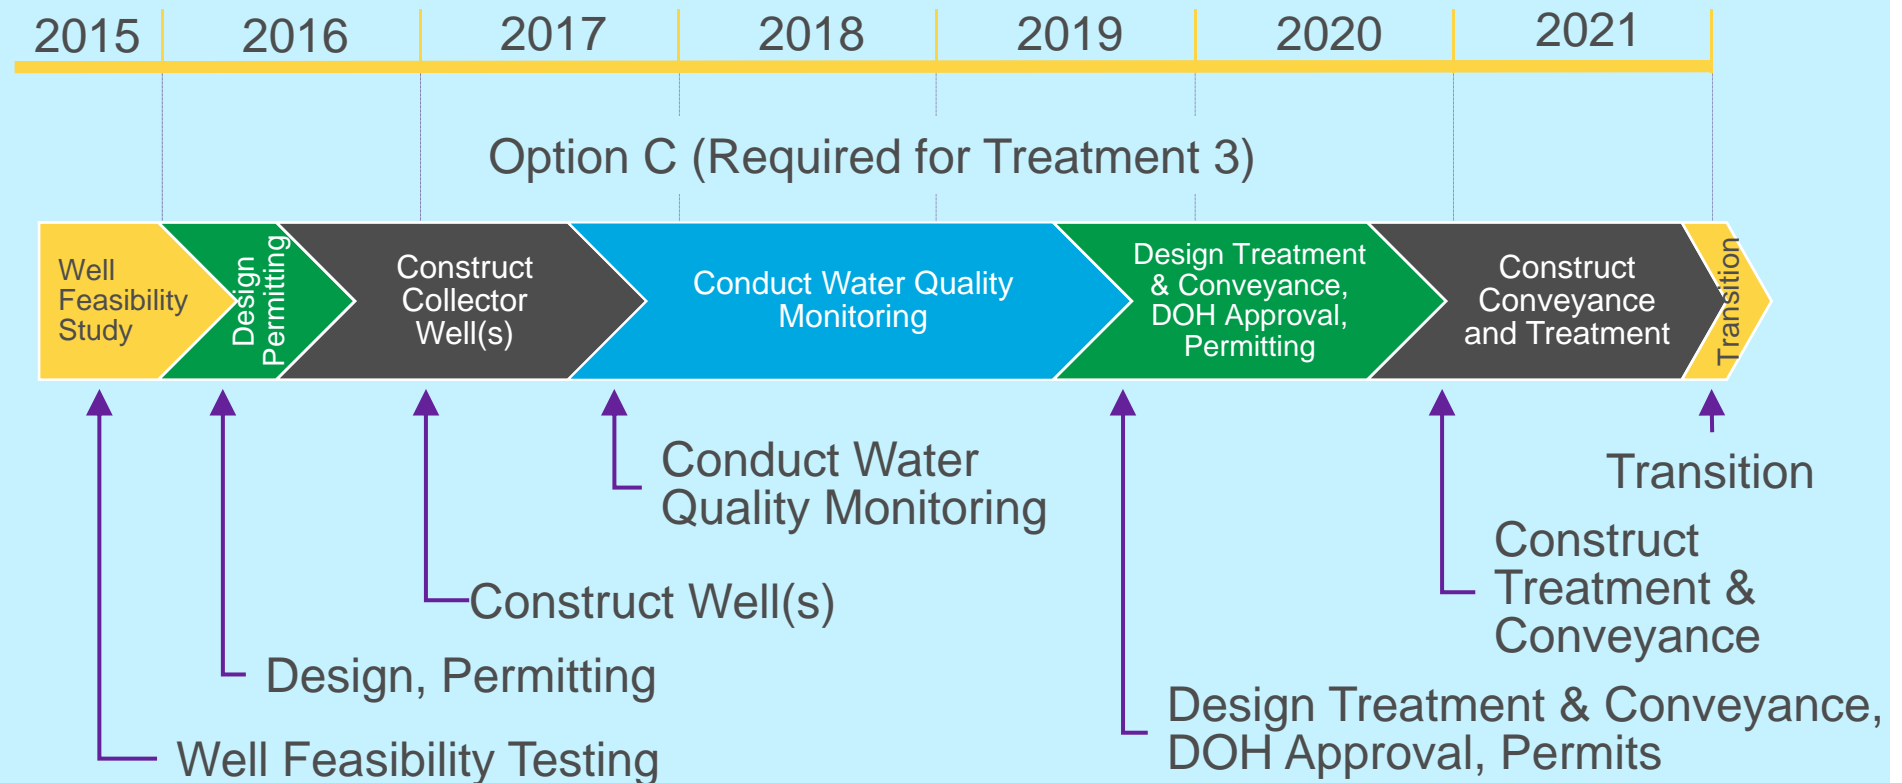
2015 2016 2017 2018 2019 2020 2021

Option C (Required for Treatment 3)

Well Feasibility Study

Design Permitting

Construct Collector Well(s)

Conduct Water Quality Monitoring

Design Treatment & Conveyance, DOH Approval, Permitting

Construct Conveyance and Treatment

Transition

Conduct Water Quality Monitoring

Transition

Construct Treatment & Conveyance

Construct Well(s)

Design, Permitting

Design Treatment & Conveyance, DOH Approval, Permits

Well Feasibility Testing